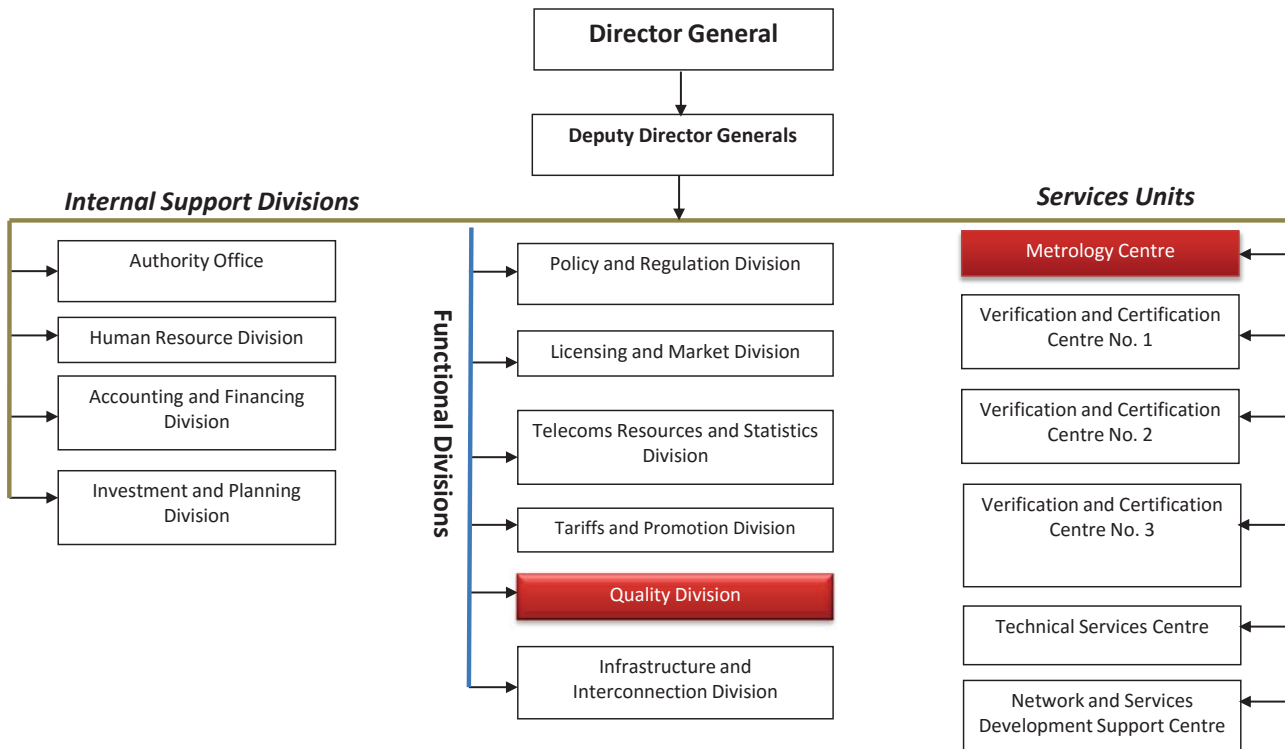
Director General

Deputy Director Generals

Internal Support Divisions

Services Units

Authority Office

Human Resource Division

Accounting and Financing Division

Investment and Planning Division

Functional Divisions

Policy and Regulation Division

Licensing and Market Division

Telecoms Resources and Statistics Division

Tariffs and Promotion Division

Quality Division

Infrastructure and Interconnection Division

Metrology Centre

Verification and Certification Centre No. 1

Verification and Certification Centre No. 2

Verification and Certification Centre No. 3

Technical Services Centre

Network and Services Development Support Centre